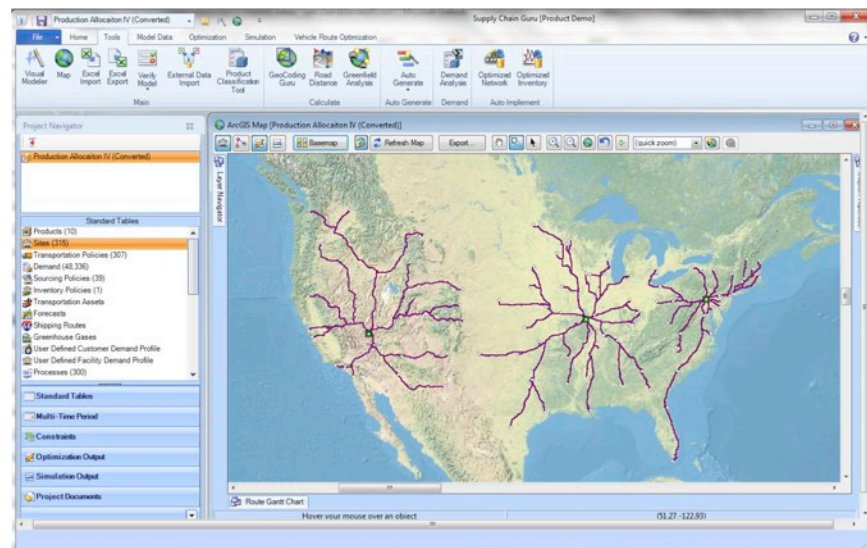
Production Allocaiton IV (Converted)

Supply Chain Guru [Product Demo]

File Home Tools Model Data Optimization Simulation Vehicle Route Optimization

Visual Modeler Map Excel Import Excel Export Verify Model External Data Import Product Classification Tool

Main

GeoCoding Guru Road Distance Greenfield Analysis

Calculate

Auto Generate

Auto Generate

Demand Analysis

Demand

Optimized Network Optimized Inventory

Auto Implement

Project Navigator

Production Allocaiton IV (Converted)

Standard Tables

Products (10)
Sites (315)
Transportation Policies (307)
Demand (48,336)
Sourcing Policies (29)
Inventory Policies (1)
Transportation Assets
Forecasts
Shipping Routes
Greenhouse Gases
User Defined Customer Demand Profile
User Defined Facility Demand Profile
Processes (300)

Standard Tables
Multi-Time Period
Constraints
Optimization Output
Simulation Output
Project Documents

ArcGIS Map [Production Allocaiton IV (Converted)]

Basemap Refresh Map Export... (quick zoom)

Layer Navigator

Route Gantt Chart

Hover your mouse over an object

(51.27, -122.93)